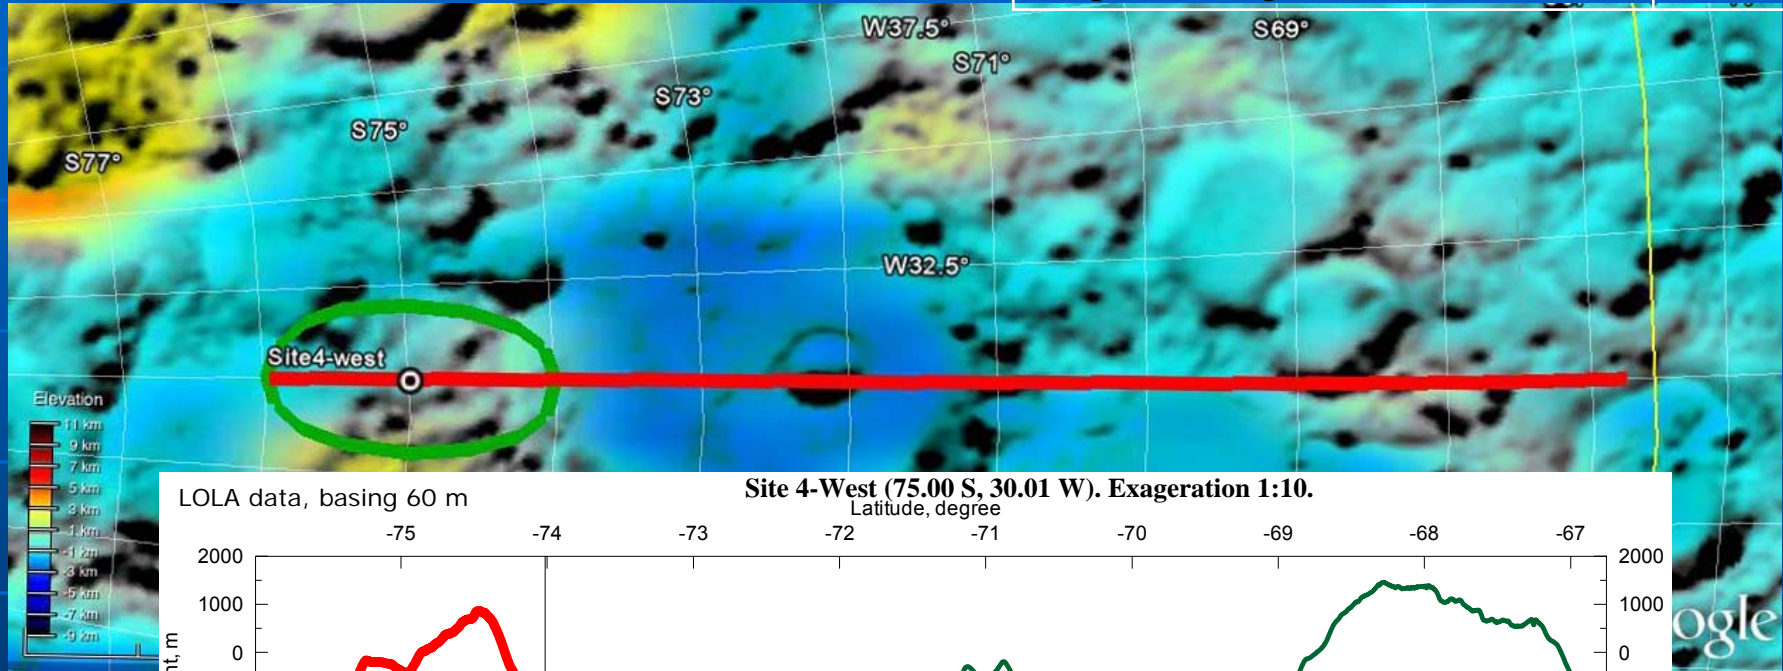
W37.5°
S69°
S71°
S73°
S75°
S77°
W32.5°
Site4-west
Elevation
11 km
9 km
7 km
5 km
3 km
1 km
-1 km
-3 km
-5 km
-7 km
-9 km

LOLA data, basing 60 m
Site 4-West (75.00 S, 30.01 W). Exageration 1:10.
Latitude, degree
-75 -74 -73 -72 -71 -70 -69 -68 -67
2000
1000
0
nt, m
2000
1000
0
ogle